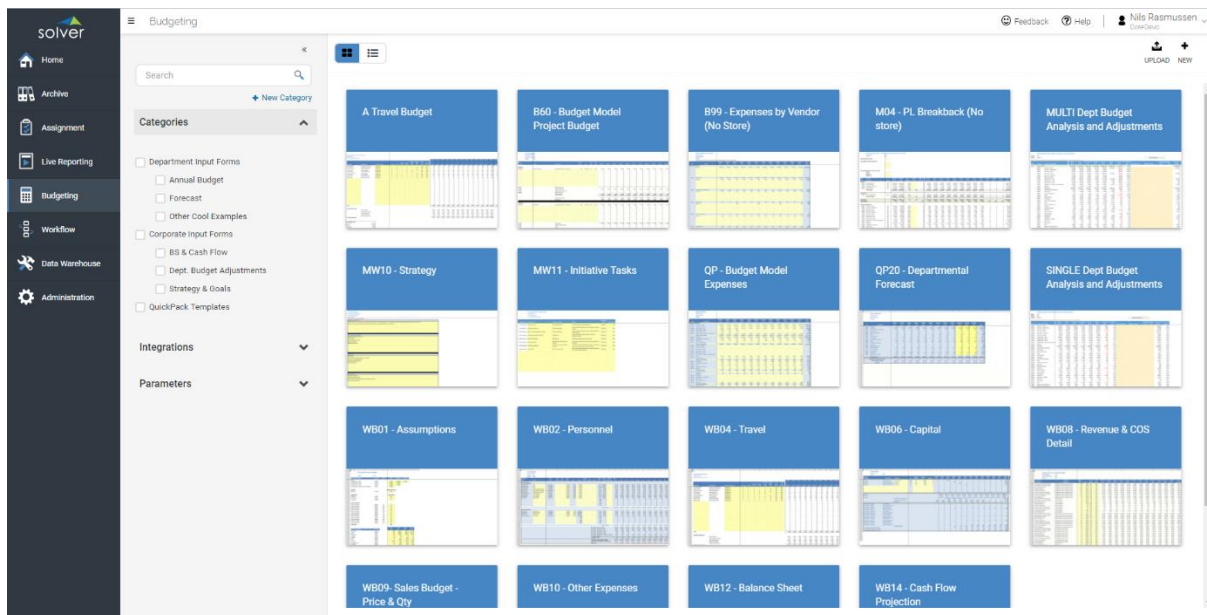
solver

Home
Archive
Assignment
Live Reporting
Budgeting
Workflow
Data Warehouse
Administration

≡ Budgeting

Feedback Help Nils Rasmussen CORPORATE

UPLOAD NEW

«

Search

+ New Category

Categories

Department Input Forms
Annual Budget
Forecast
Other Cool Examples
Corporate Input Forms
BS & Cash Flow
Dept. Budget Adjustments
Strategy & Goals
QuickPack Templates

Integrations

Parameters

A Travel Budget

B60 - Budget Model Project Budget

B99 - Expenses by Vendor (No Store)

M04 - PL Breakback (No store)

MULTI Dept Budget Analysis and Adjustments

MW10 - Strategy

MW11 - Initiative Tasks

QP - Budget Model Expenses

QP20 - Departmental Forecast

SINGLE Dept Budget Analysis and Adjustments

WB01 - Assumptions

WB02 - Personnel

WB04 - Travel

WB06 - Capital

WB08 - Revenue & COS Detail

WB09- Sales Budget - Price & Qty

WB10 - Other Expenses

WB12 - Balance Sheet

WB14 - Cash Flow Projection